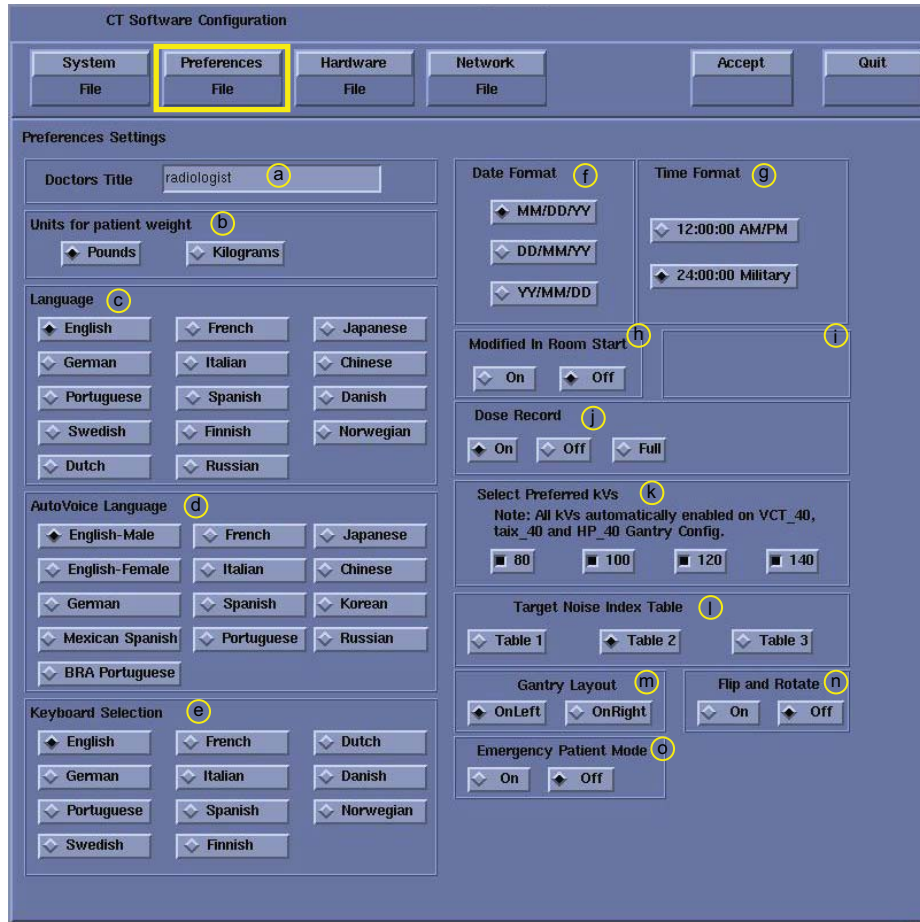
CT Software Configuration

System File | Preferences File | Hardware File | Network File | Accept | Quit

Preferences Settings

Doctors Title radiologist a

Units for patient weight b
Pounds Kilograms

Language c
English French Japanese
German Italian Chinese
Portuguese Spanish Danish
Swedish Finnish Norwegian
Dutch Russian

AutoVoice Language d
English-Male French Japanese
English-Female Italian Chinese
German Spanish Korean
Mexican Spanish Portuguese Russian
BRA Portuguese

Keyboard Selection e
English French Dutch
German Italian Danish
Portuguese Spanish Norwegian
Swedish Finnish

Date Format f
MM/DD/YY
DD/MM/YY
YY/MM/DD

Time Format g
12:00:00 AM/PM
24:00:00 Military

Modified In Room Start h
On Off

i

Dose Record j
On Off Full

Select Preferred kVs k
Note: All kVs automatically enabled on VCT_40, taix_40 and HP_40 Gantry Config.
80 100 120 140

Target Noise Index Table l
Table 1 Table 2 Table 3

Gantry Layout m
OnLeft OnRight

Flip and Rotate n
On Off

Emergency Patient Mode o
On Off